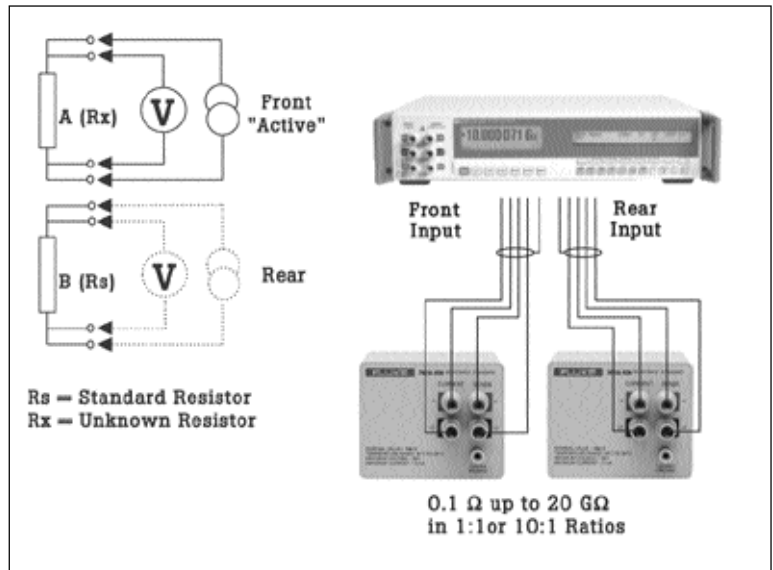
A (Rx)

V

Front "Active"

B (Rs)

V

Rear

Rs = Standard Resistor
Rx = Unknown Resistor

-10.000 071 6

Front Input

Rear Input

FLUKE

CURRENT SENSE

FLUKE

CURRENT SENSE

0.1 Ω up to 20 GΩ
in 1:1or 10:1 Ratios